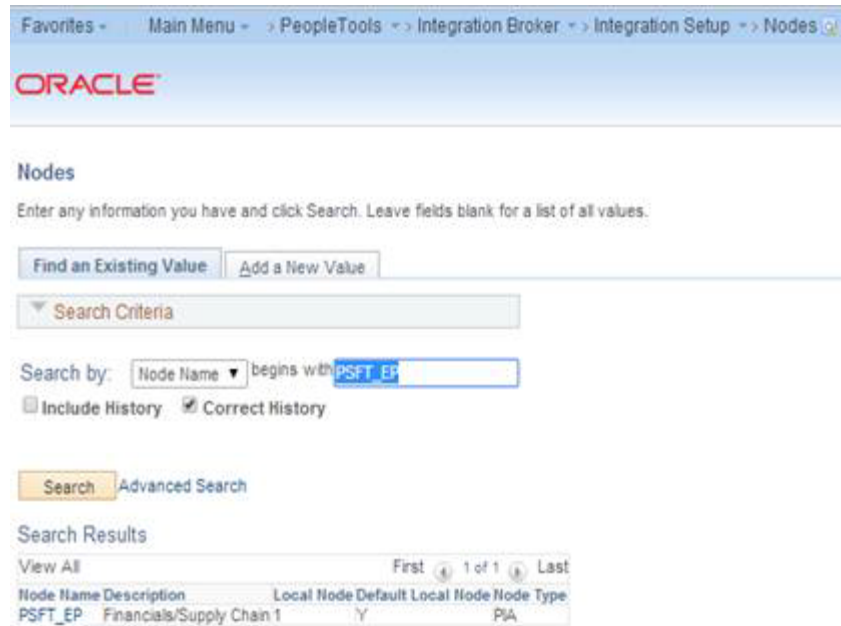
Favorites | Main Menu > PeopleTools > Integration Broker > Integration Setup > Nodes

ORACLE

Nodes

Enter any information you have and click Search. Leave fields blank for a list of all values.

Find an Existing Value | Add a New Value

Search Criteria

Search by: Node Name begins with PSFT_EP

Include History Correct History

Search Advanced Search

Search Results

View All First 1 of 1 Last

| Node Name | Description | Local Node | Default Local Node | Node Type |
|---|---|---|---|---|
| PSFT_EP | Financials/Supply Chain | 1 | Y | PIA |